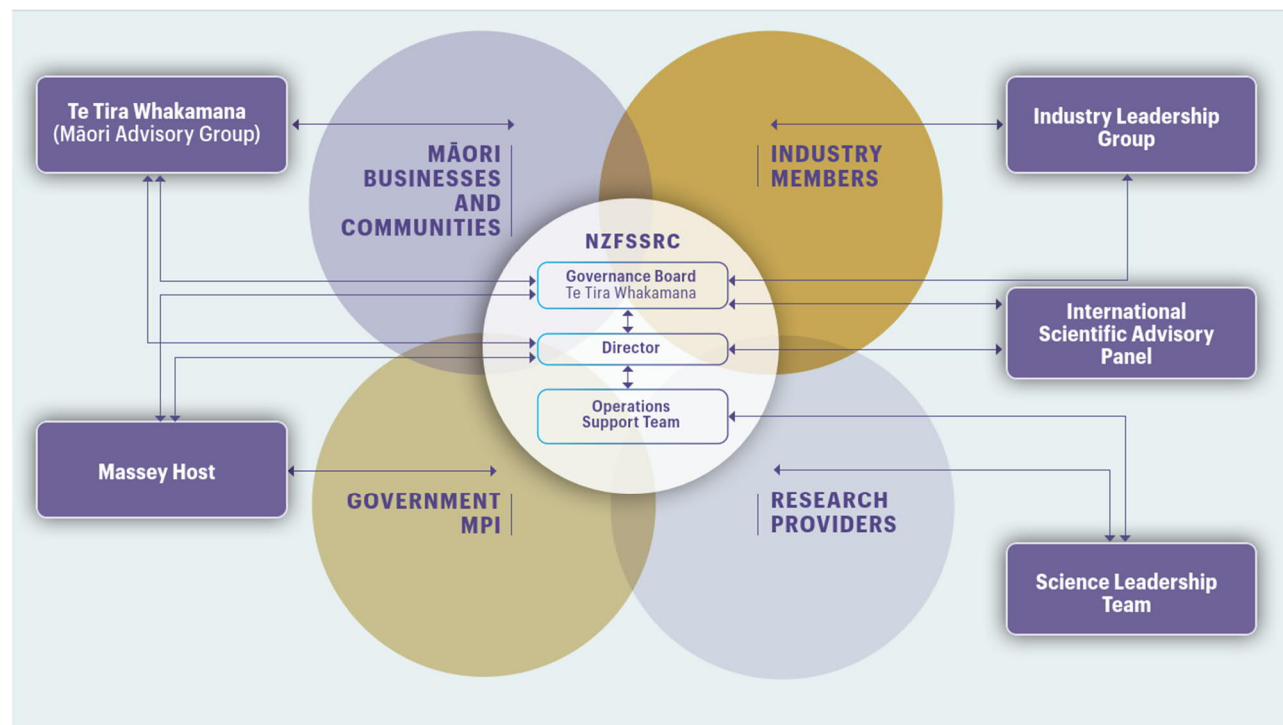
Te Tira Whakamana (Māori Advisory Group)

MĀORI BUSINESSES AND COMMUNITIES

INDUSTRY MEMBERS

Industry Leadership Group

NZFSSRC

Governance Board
Te Tira Whakamana

Director

Operations Support Team

International Scientific Advisory Panel

Massey Host

GOVERNMENT MPI

RESEARCH PROVIDERS

Science Leadership Team